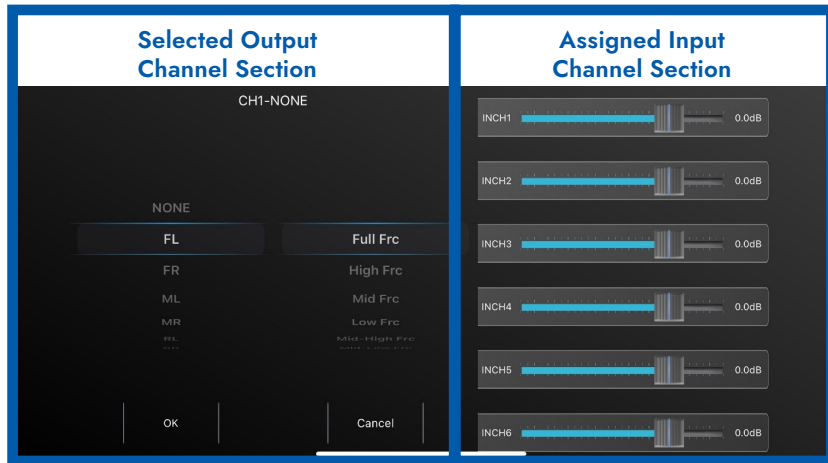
Selected Output Channel Section

CH1-NONE

NONE

FL

FR

ML

MR

RL

Full Frc

High Frc

Mid Frc

Low Frc

Mid-High Frc

OK

Cancel

Assigned Input Channel Section

INCH1 0.0dB

INCH2 0.0dB

INCH3 0.0dB

INCH4 0.0dB

INCH5 0.0dB

INCH6 0.0dB